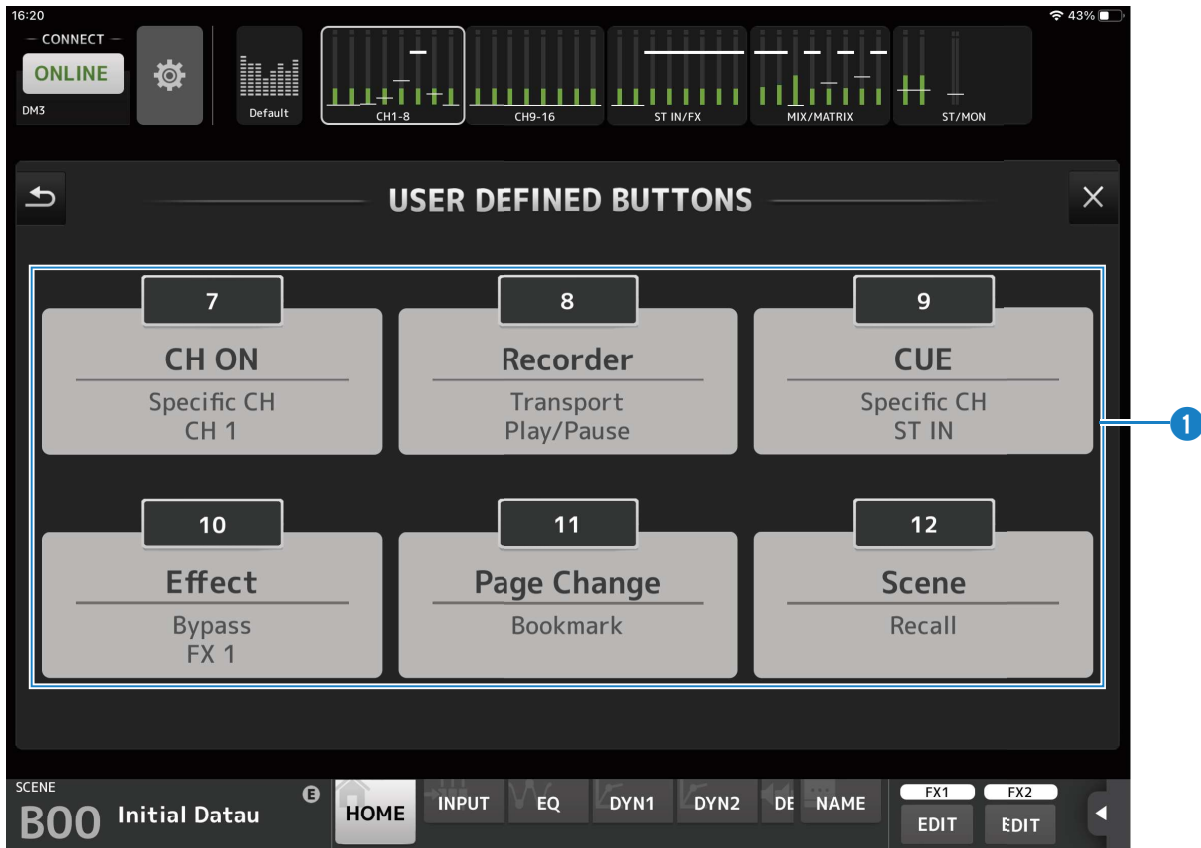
16:20
43%

CONNECT
ONLINE
DM3

Default
CH1-8
CH9-16
ST IN/FX
MIX/MATRIX
ST/MON

USER DEFINED BUTTONS

7
CH ON
Specific CH
CH 1

8
Recorder
Transport
Play/Pause

9
CUE
Specific CH
ST IN

10
Effect
Bypass
FX 1

11
Page Change
Bookmark

12
Scene
Recall

1

SCENE
B00 Initial Datau
E
HOME
INPUT
EQ
DYN1
DYN2
DE
NAME
FX1
EDIT
FX2
EDIT